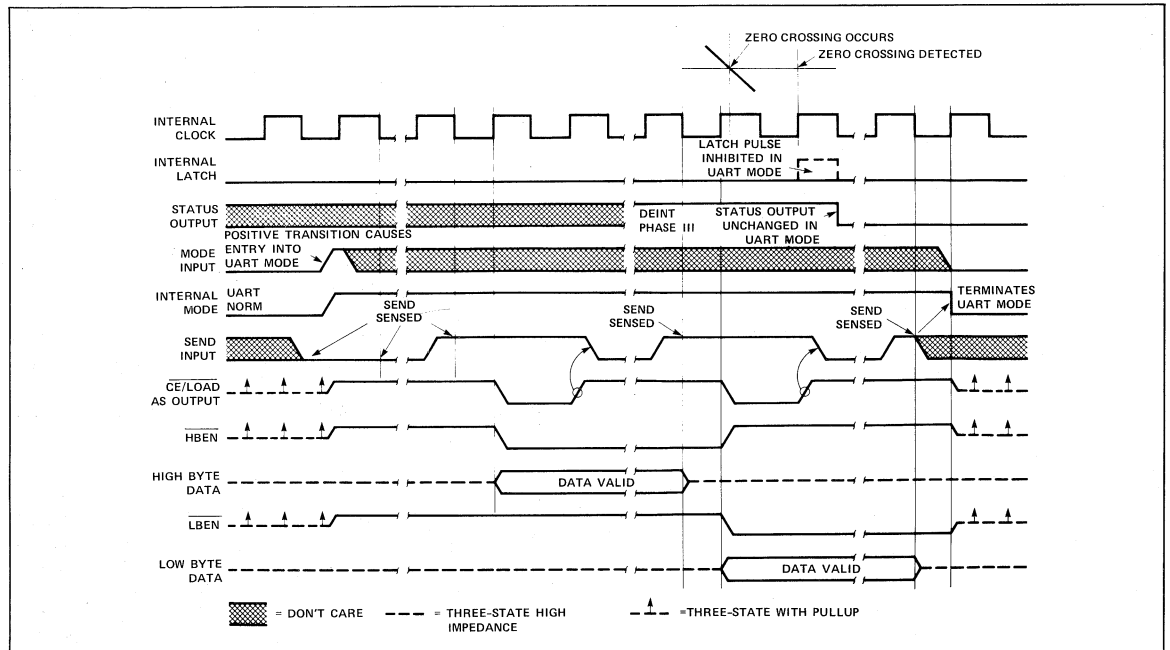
ZERO CROSSING OCCURS
ZERO CROSSING DETECTED

INTERNAL CLOCK

INTERNAL LATCH

LATCH PULSE INHIBITED IN UART MODE

STATUS OUTPUT

DEINT PHASE III

STATUS OUTPUT UNCHANGED IN UART MODE

POSITIVE TRANSITION CAUSES ENTRY INTO UART MODE

MODE INPUT

INTERNAL MODE

UART
NORM

TERMINATES UART MODE

SEND SENSED

SEND SENSED

SEND SENSED

SEND INPUT

$\overline{CE}/\overline{LOAD}$ AS OUTPUT

$\overline{HBEN}$

HIGH BYTE DATA

DATA VALID

$\overline{LBEN}$

LOW BYTE DATA

DATA VALID

= DON'T CARE
= THREE-STATE HIGH IMPEDANCE
=THREE-STATE WITH PULLUP